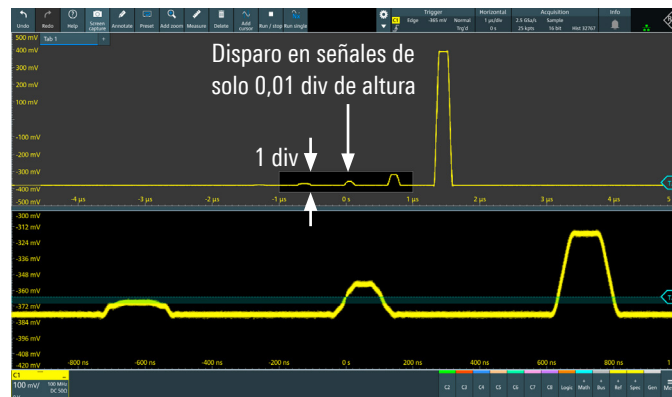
Undo Redo Help Screen capture Annotate Preset Add zoom Measure Delete Add cursor Run / stop Run single

Trigger C1 Edge -365 mV Normal Trig'd
Horizontal 1 µs/div 0 s
Acquisition 2.5 GSa/s Sample 25 kpts 16 bit HiRes 32767
Info

Tab 1 +

500 mV
400 mV
300 mV
200 mV
100 mV
-100 mV
-200 mV
-300 mV
-400 mV
-500 mV

Disparo en señales de solo 0,01 div de altura

1 div

-4 µs -3 µs -2 µs -1 µs 0 s 1 µs 2 µs 3 µs 4 µs 5

-300 mV
-312 mV
-324 mV
-336 mV
-348 mV
-360 mV
-372 mV
-384 mV
-396 mV
-408 mV
-420 mV

-800 ns -600 ns -400 ns -200 ns 0 s 200 ns 400 ns 600 ns 800 ns 1

C1
100 mV/ 100 MHz DC 50Ω

C2 C3 C4 C5 C6 C7 C8 Logic Math Bus Ref Spec Gen Me